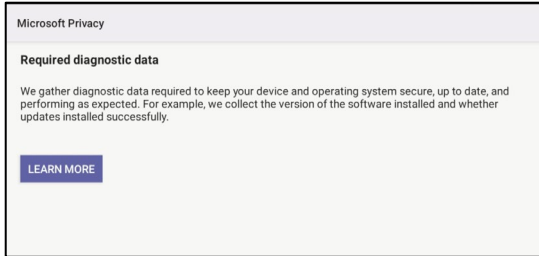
Microsoft Privacy

Required diagnostic data

We gather diagnostic data required to keep your device and operating system secure, up to date, and performing as expected. For example, we collect the version of the software installed and whether updates installed successfully.

LEARN MORE